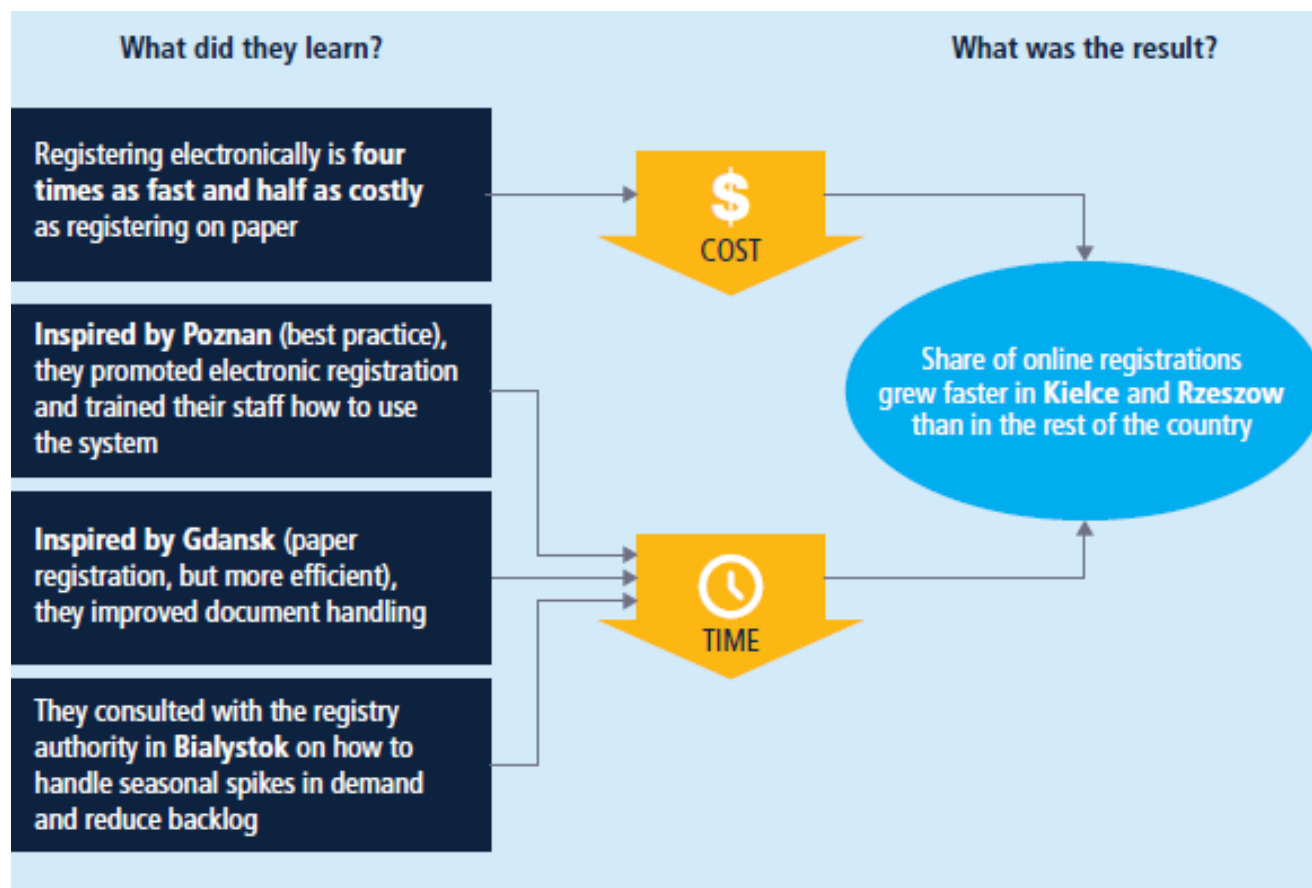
What did they learn?

What was the result?

Registering electronically is four times as fast and half as costly as registering on paper

$

COST

Inspired by Poznan (best practice), they promoted electronic registration and trained their staff how to use the system

Share of online registrations grew faster in Kielce and Rzeszow than in the rest of the country

Inspired by Gdansk (paper registration, but more efficient), they improved document handling

TIME

They consulted with the registry authority in Bialystok on how to handle seasonal spikes in demand and reduce backlog